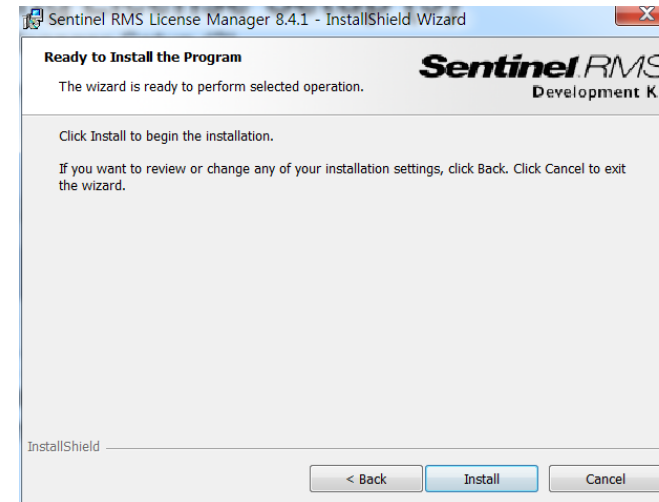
Sentinel RMS License Manager 8.4.1 - InstallShield Wizard

Ready to Install the Program

The wizard is ready to perform selected operation.

Sentinel RMS
Development K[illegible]

Click Install to begin the installation.

If you want to review or change any of your installation settings, click Back. Click Cancel to exit the wizard.

InstallShield

< Back
Install
Cancel